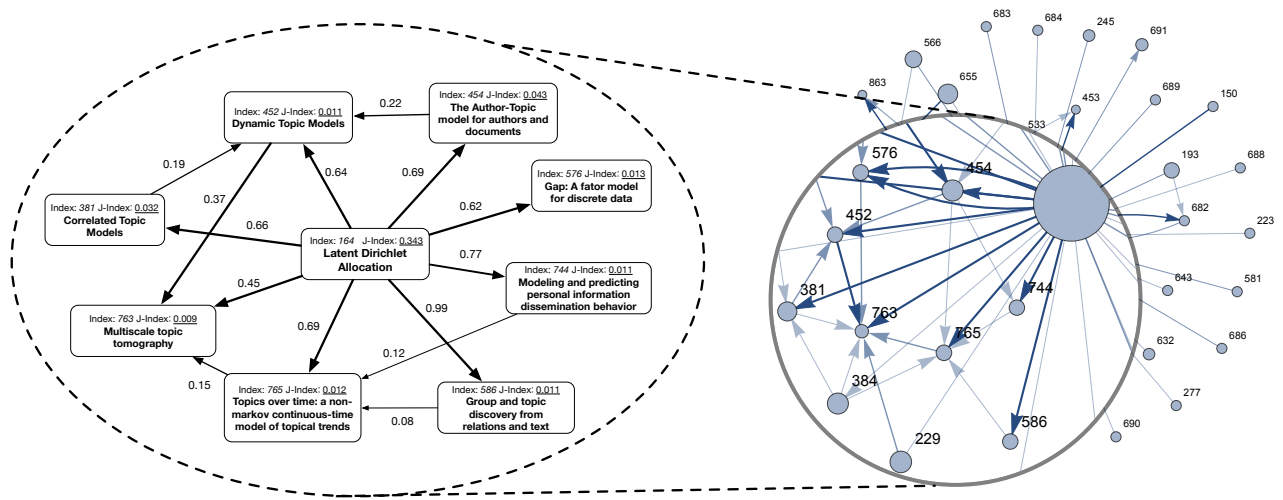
Index: 452 J-Index: 0.011
Dynamic Topic Models

0.22

Index: 454 J-Index: 0.043
The Author-Topic model for authors and documents

0.19

0.37

0.64

0.69

Index: 576 J-Index: 0.013
Gap: A fator model for discrete data

0.62

Index: 381 J-Index: 0.032
Correlated Topic Models

0.66

Index: 164 J-Index: 0.343
Latent Dirichlet Allocation

0.77

0.45

Index: 744 J-Index: 0.011
Modeling and predicting personal information dissemination behavior

Index: 763 J-Index: 0.009
Multiscale topic tomography

0.69

0.99

0.12

0.15

Index: 765 J-Index: 0.012
Topics over time: a non-markov continuous-time model of topical trends

0.08

Index: 586 J-Index: 0.011
Group and topic discovery from relations and text

683
684
245
691
566
655
863
453
689
150
533
576
454
193
688
452
682
223
643
581
381
744
763
765
632
686
384
277
586
690
229